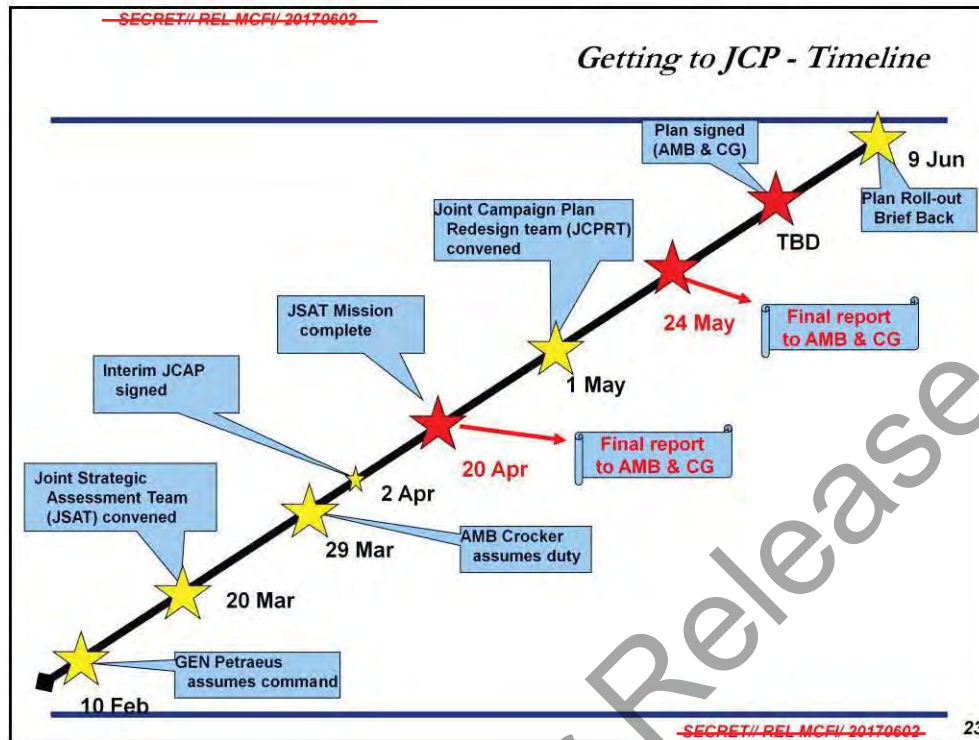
SECRET// REL MCFI/ 20170602

Getting to JCP - Timeline

Plan signed (AMB & CG)

9 Jun

Plan Roll-out Brief Back

TBD

Joint Campaign Plan Redesign team (JCPRT) convened

24 May

Final report to AMB & CG

JSAT Mission complete

1 May

Interim JCAP signed

Final report to AMB & CG

20 Apr

Joint Strategic Assessment Team (JSAT) convened

2 Apr

29 Mar

AMB Crocker assumes duty

20 Mar

GEN Petraeus assumes command

10 Feb

Release

SECRET// REL MCFI/ 20170602

23